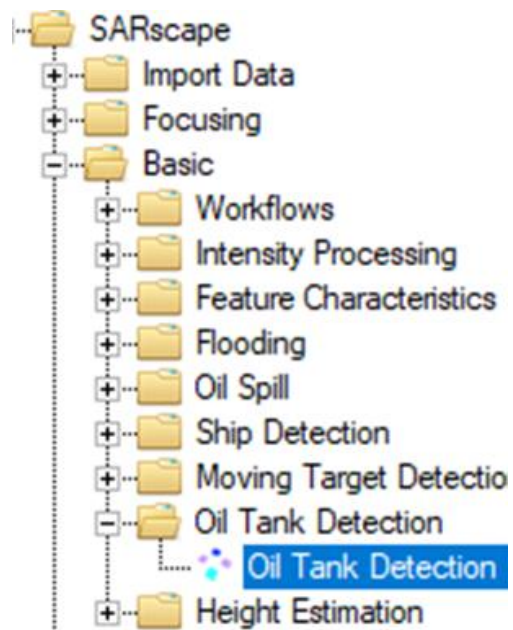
SARscape
Import Data
Focusing
Basic
Workflows
Intensity Processing
Feature Characteristics
Flooding
Oil Spill
Ship Detection
Moving Target Detectio
Oil Tank Detection
Oil Tank Detection
Height Estimation